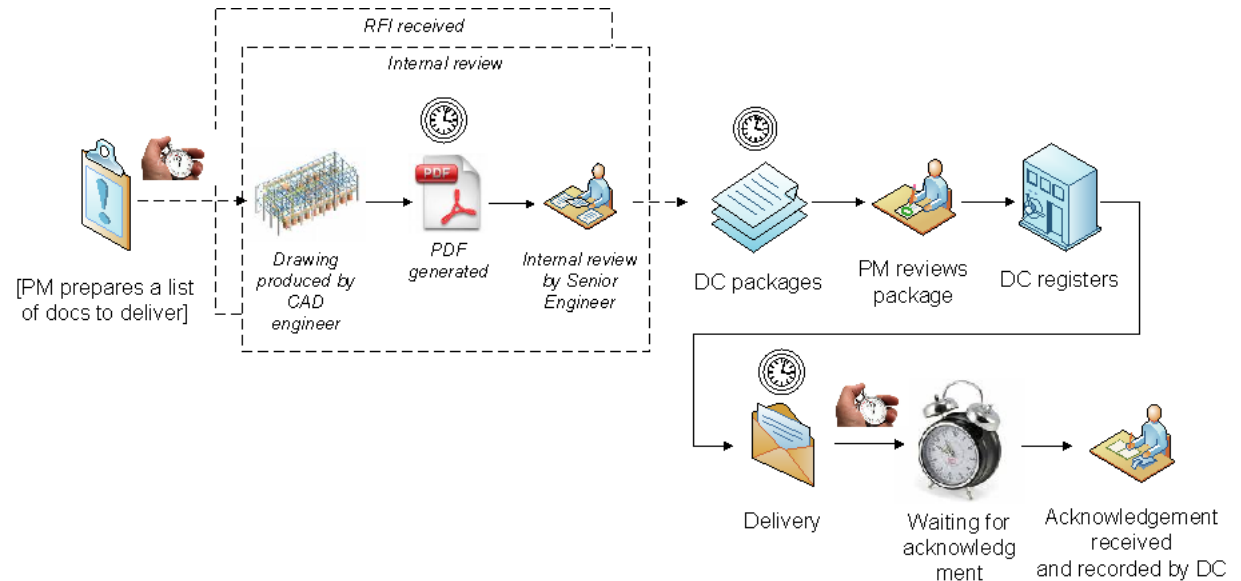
RFI received

Internal review

[PM prepares a list of docs to deliver]

Drawing produced by CAD engineer

PDF

PDF generated

Internal review by Senior Engineer

DC packages

PM reviews package

DC registers

Delivery

Waiting for acknowledg ment

Acknowledgement received and recorded by DC